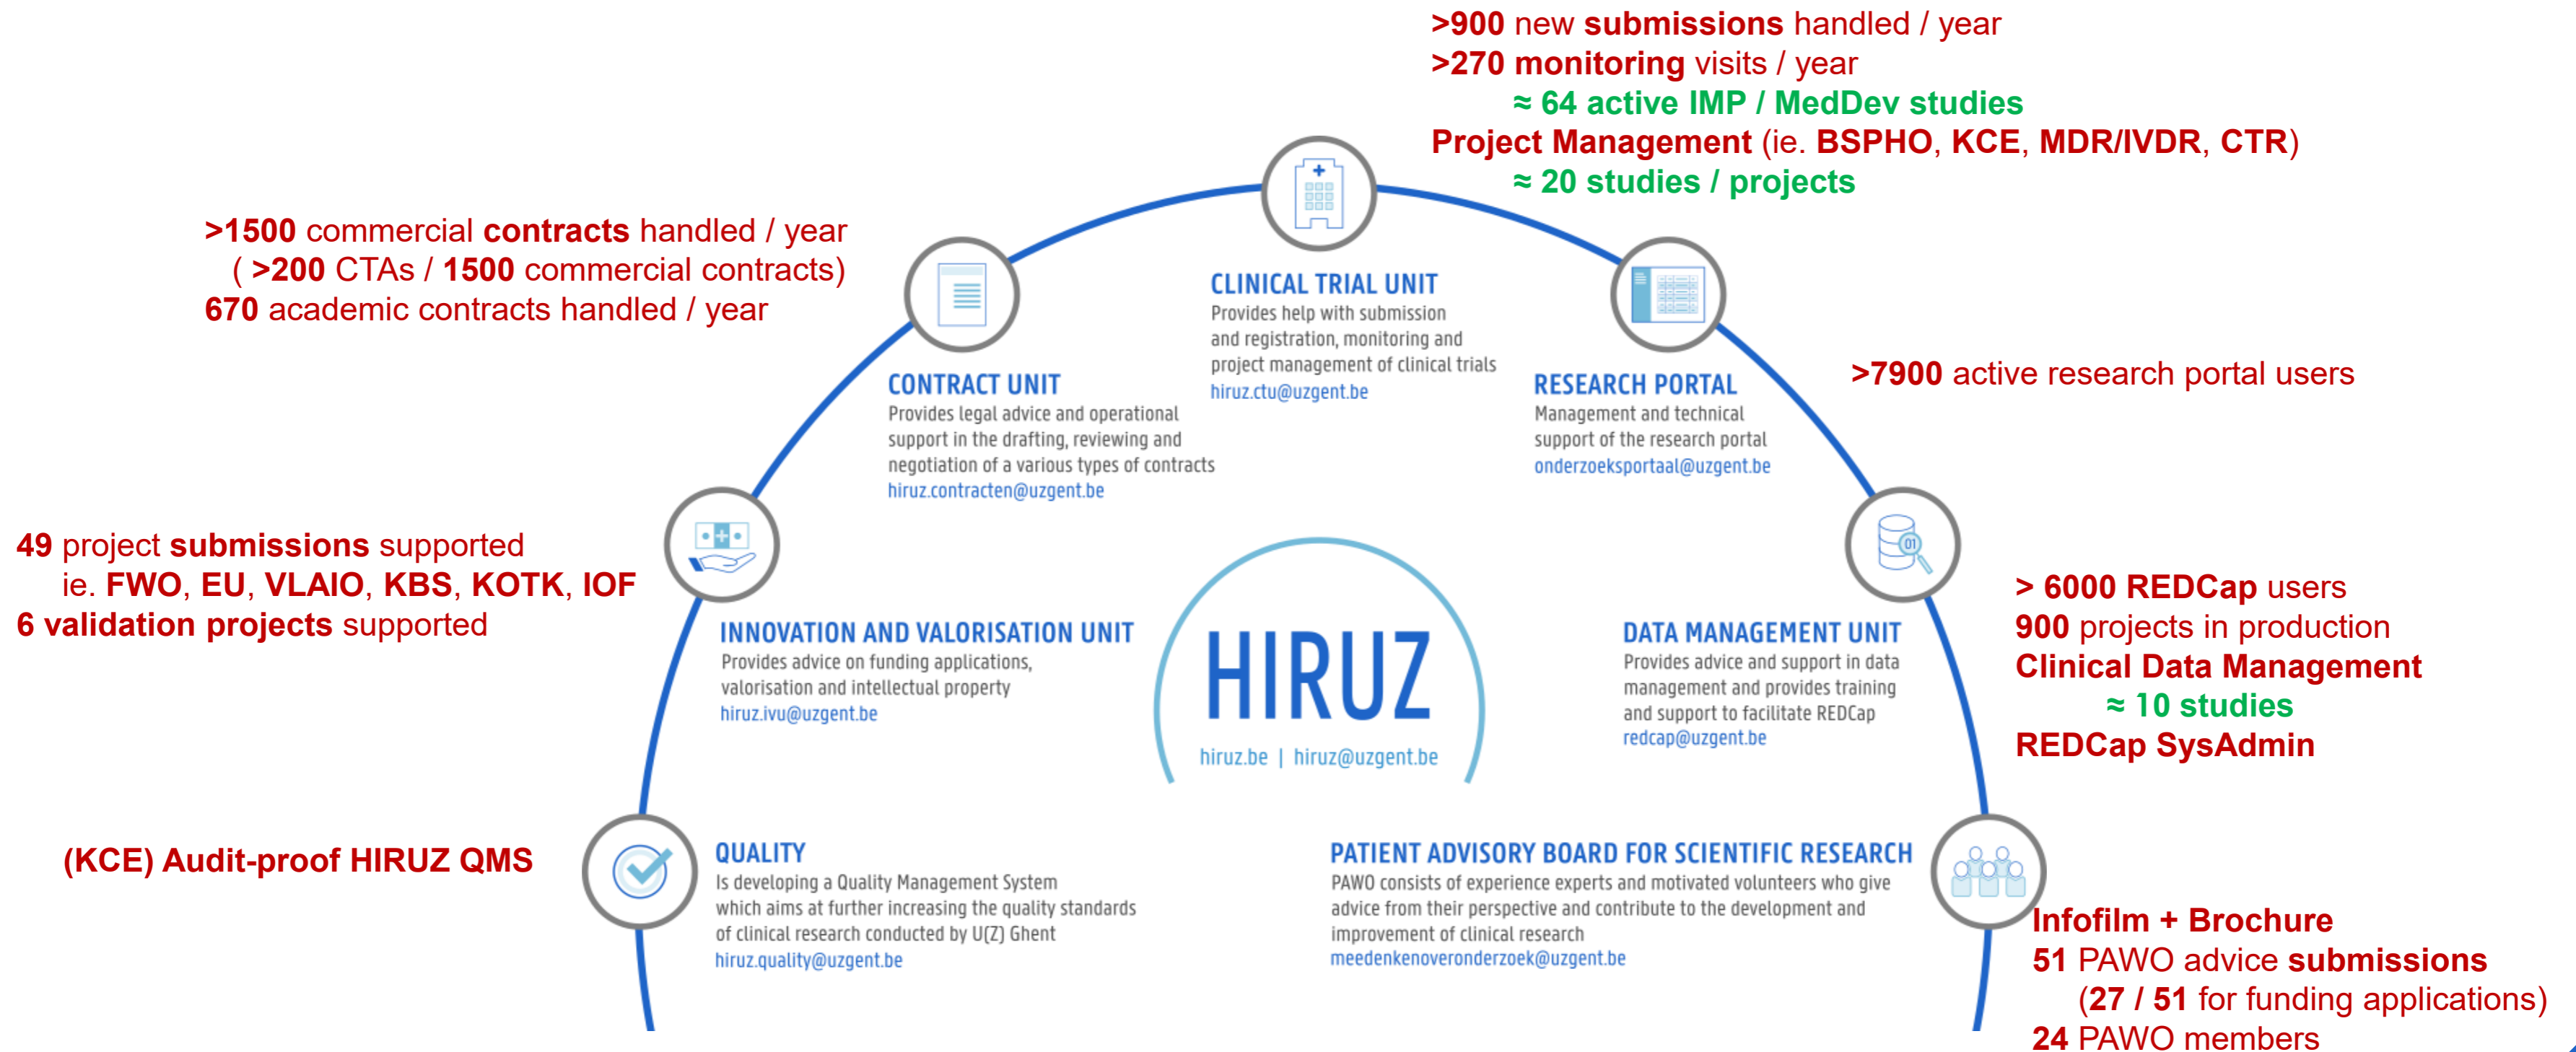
>900 new submissions handled / year
>270 monitoring visits / year
≈ 64 active IMP / MedDev studies
Project Management (ie. BSPHO, KCE, MDR/IVDR, CTR)
≈ 20 studies / projects

>1500 commercial contracts handled / year
( >200 CTAs / 1500 commercial contracts)
670 academic contracts handled / year

CLINICAL TRIAL UNIT
Provides help with submission and registration, monitoring and project management of clinical trials
hiruz.ctu@uzgent.be

CONTRACT UNIT
Provides legal advice and operational support in the drafting, reviewing and negotiation of a various types of contracts
hiruz.contracten@uzgent.be

RESEARCH PORTAL
Management and technical support of the research portal
onderzoeksportaal@uzgent.be

>7900 active research portal users

49 project submissions supported
ie. FWO, EU, VLAIO, KBS, KOTK, IOF
6 validation projects supported

INNOVATION AND VALORISATION UNIT
Provides advice on funding applications, valorisation and intellectual property
hiruz.ivu@uzgent.be

HIRUZ
hiruz.be | hiruz@uzgent.be

DATA MANAGEMENT UNIT
Provides advice and support in data management and provides training and support to facilitate REDCap
redcap@uzgent.be

> 6000 REDCap users
900 projects in production
Clinical Data Management
≈ 10 studies
REDCap SysAdmin

(KCE) Audit-proof HIRUZ QMS

QUALITY
Is developing a Quality Management System which aims at further increasing the quality standards of clinical research conducted by U(Z) Ghent
hiruz.quality@uzgent.be

PATIENT ADVISORY BOARD FOR SCIENTIFIC RESEARCH
PAWO consists of experience experts and motivated volunteers who give advice from their perspective and contribute to the development and improvement of clinical research
meedenkenoveronderzoek@uzgent.be

Infofilm + Brochure
51 PAWO advice submissions
(27 / 51 for funding applications)
24 PAWO members